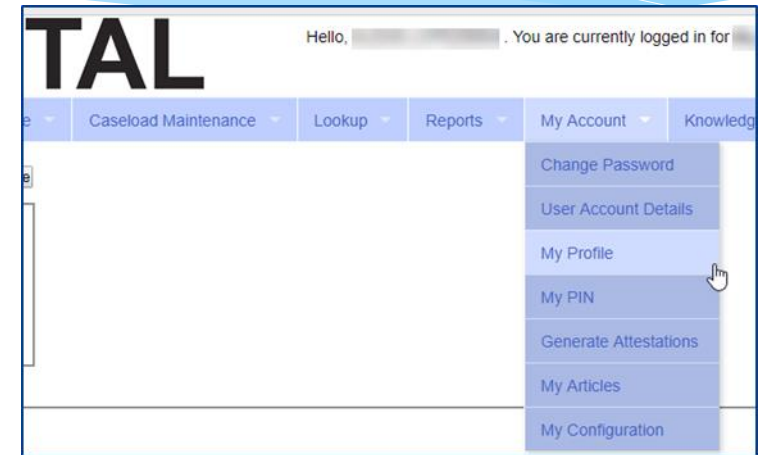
TAL

Hello, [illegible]. You are currently logged in for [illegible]

e
Caseload Maintenance
Lookup
Reports
My Account
Knowledg

e

Change Password
User Account Details
My Profile
My PIN
Generate Attestations
My Articles
My Configuration